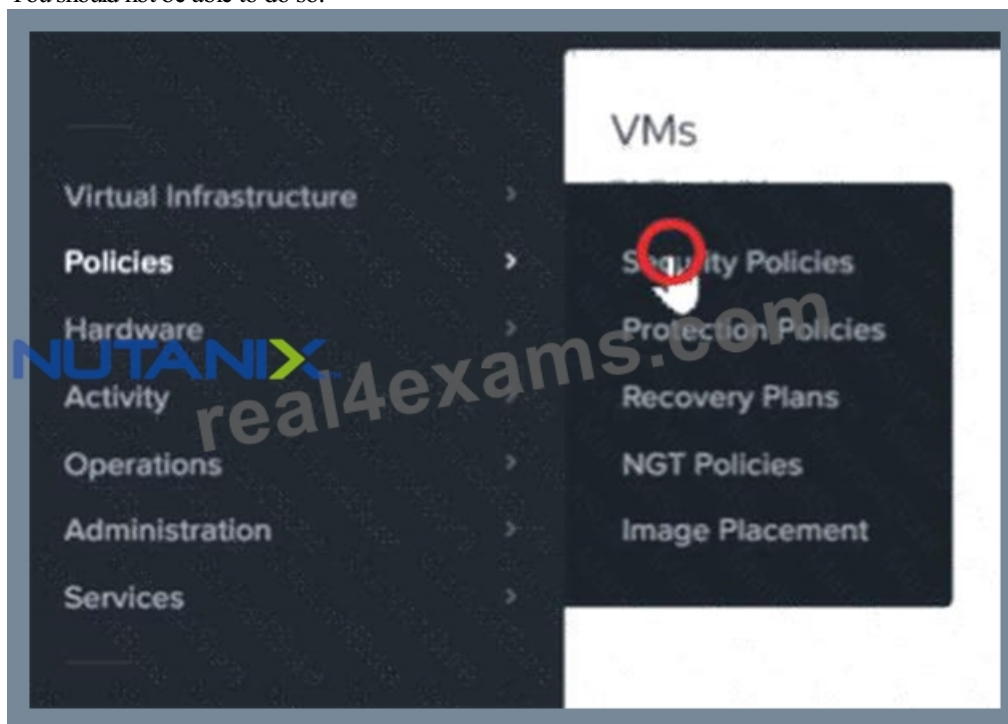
You should not be able to do so.

VMs

Virtual Infrastructure

Policies

Hardware

Activity

Operations

Administration

Services

Security Policies

Protection Policies

Recovery Plans

NGT Policies

Image Placement

NUTANIX

real4exams.com